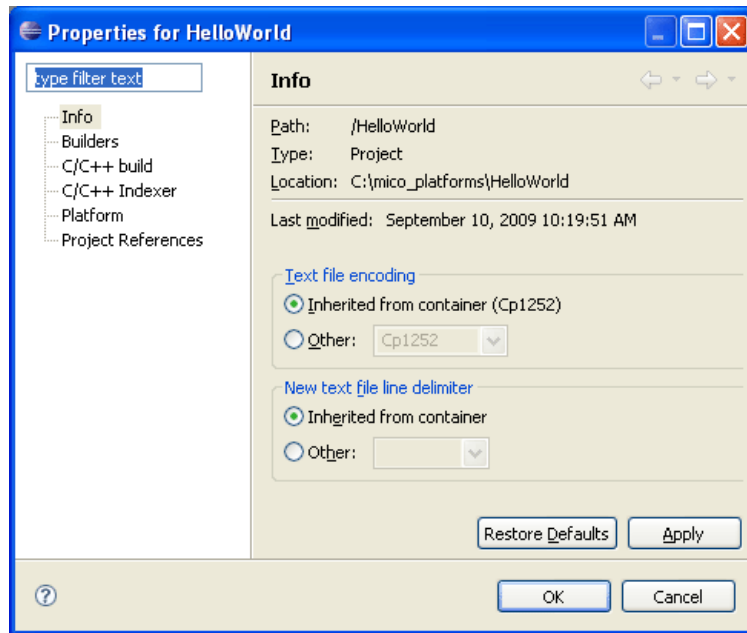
Properties for HelloWorld

type filter text

Info
Builders
C/C++ build
C/C++ Indexer
Platform
Project References

Info

Path: /HelloWorld
Type: Project
Location: C:\mico_platforms\HelloWorld

Last modified: September 10, 2009 10:19:51 AM

Text file encoding
Inherited from container (Cp1252)
Other: Cp1252

New text file line delimiter
Inherited from container
Other:

Restore Defaults
Apply

?
OK
Cancel